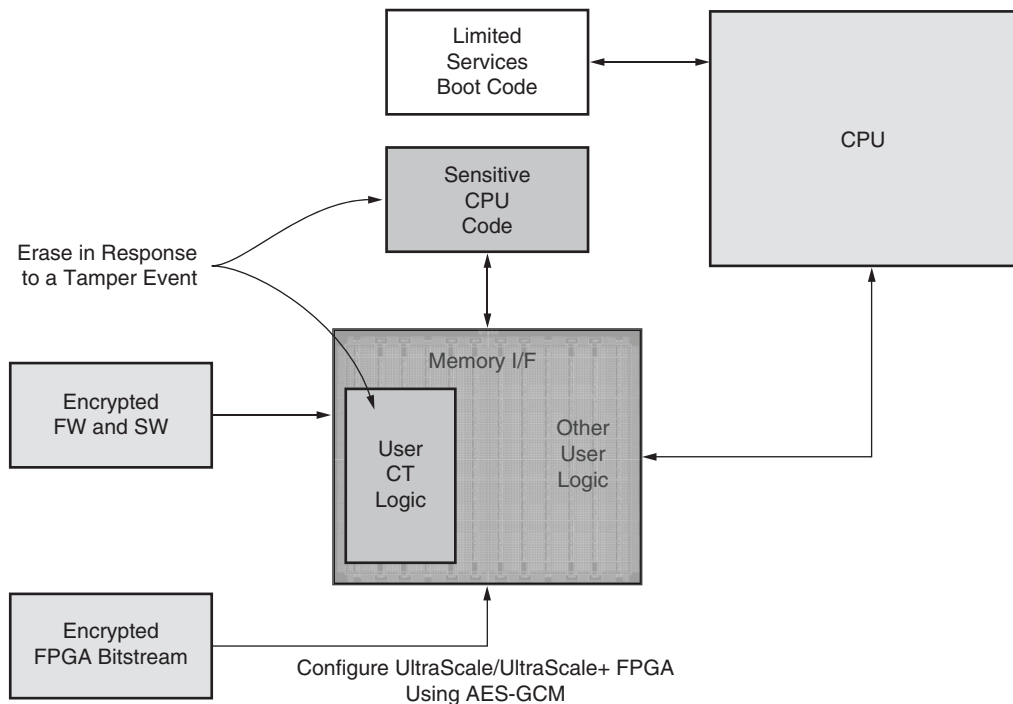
Limited Services Boot Code

CPU

Sensitive CPU Code

Erase in Response to a Tamper Event

Memory I/F

Encrypted FW and SW

User CT Logic

Other User Logic

Encrypted FPGA Bitstream

Configure UltraScale/UltraScale+ FPGA Using AES-GCM